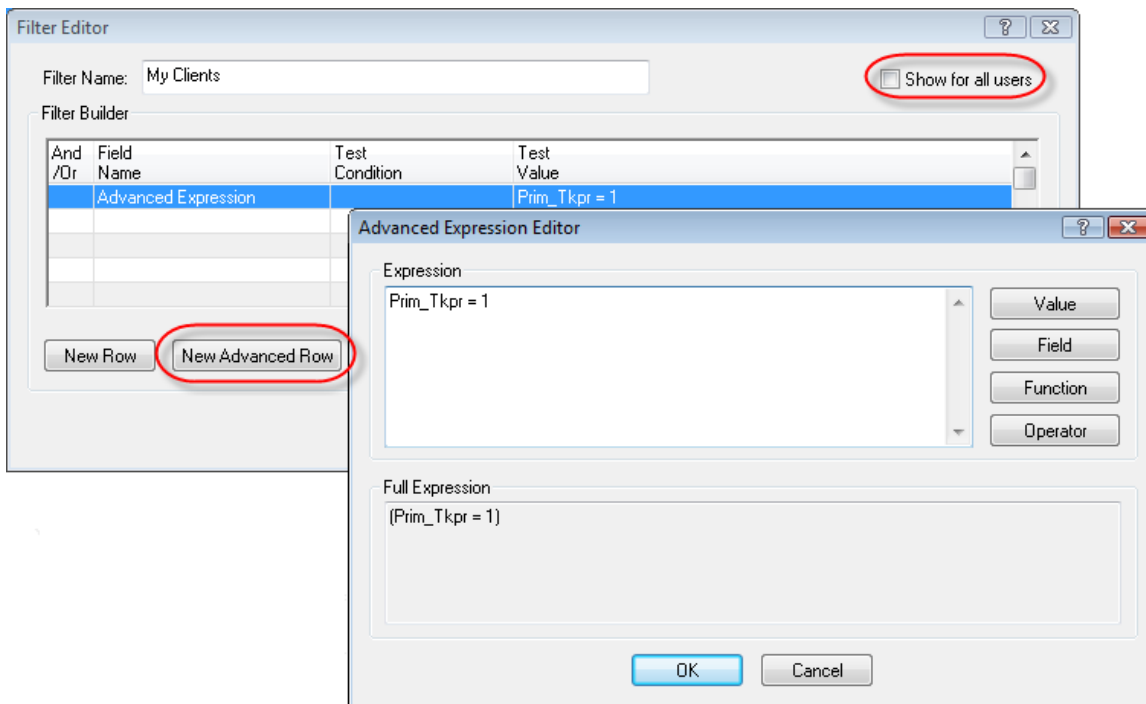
Filter Editor

Filter Name: My Clients

Show for all users

Filter Builder

| And /Or | Field Name | Test Condition | Test Value |
|---|---|---|---|
| | Advanced Expression | | Prim_Tkpr = 1 |

New Row New Advanced Row

Advanced Expression Editor

Expression

Prim_Tkpr = 1

Value

Field

Function

Operator

Full Expression

(Prim_Tkpr = 1)

OK Cancel